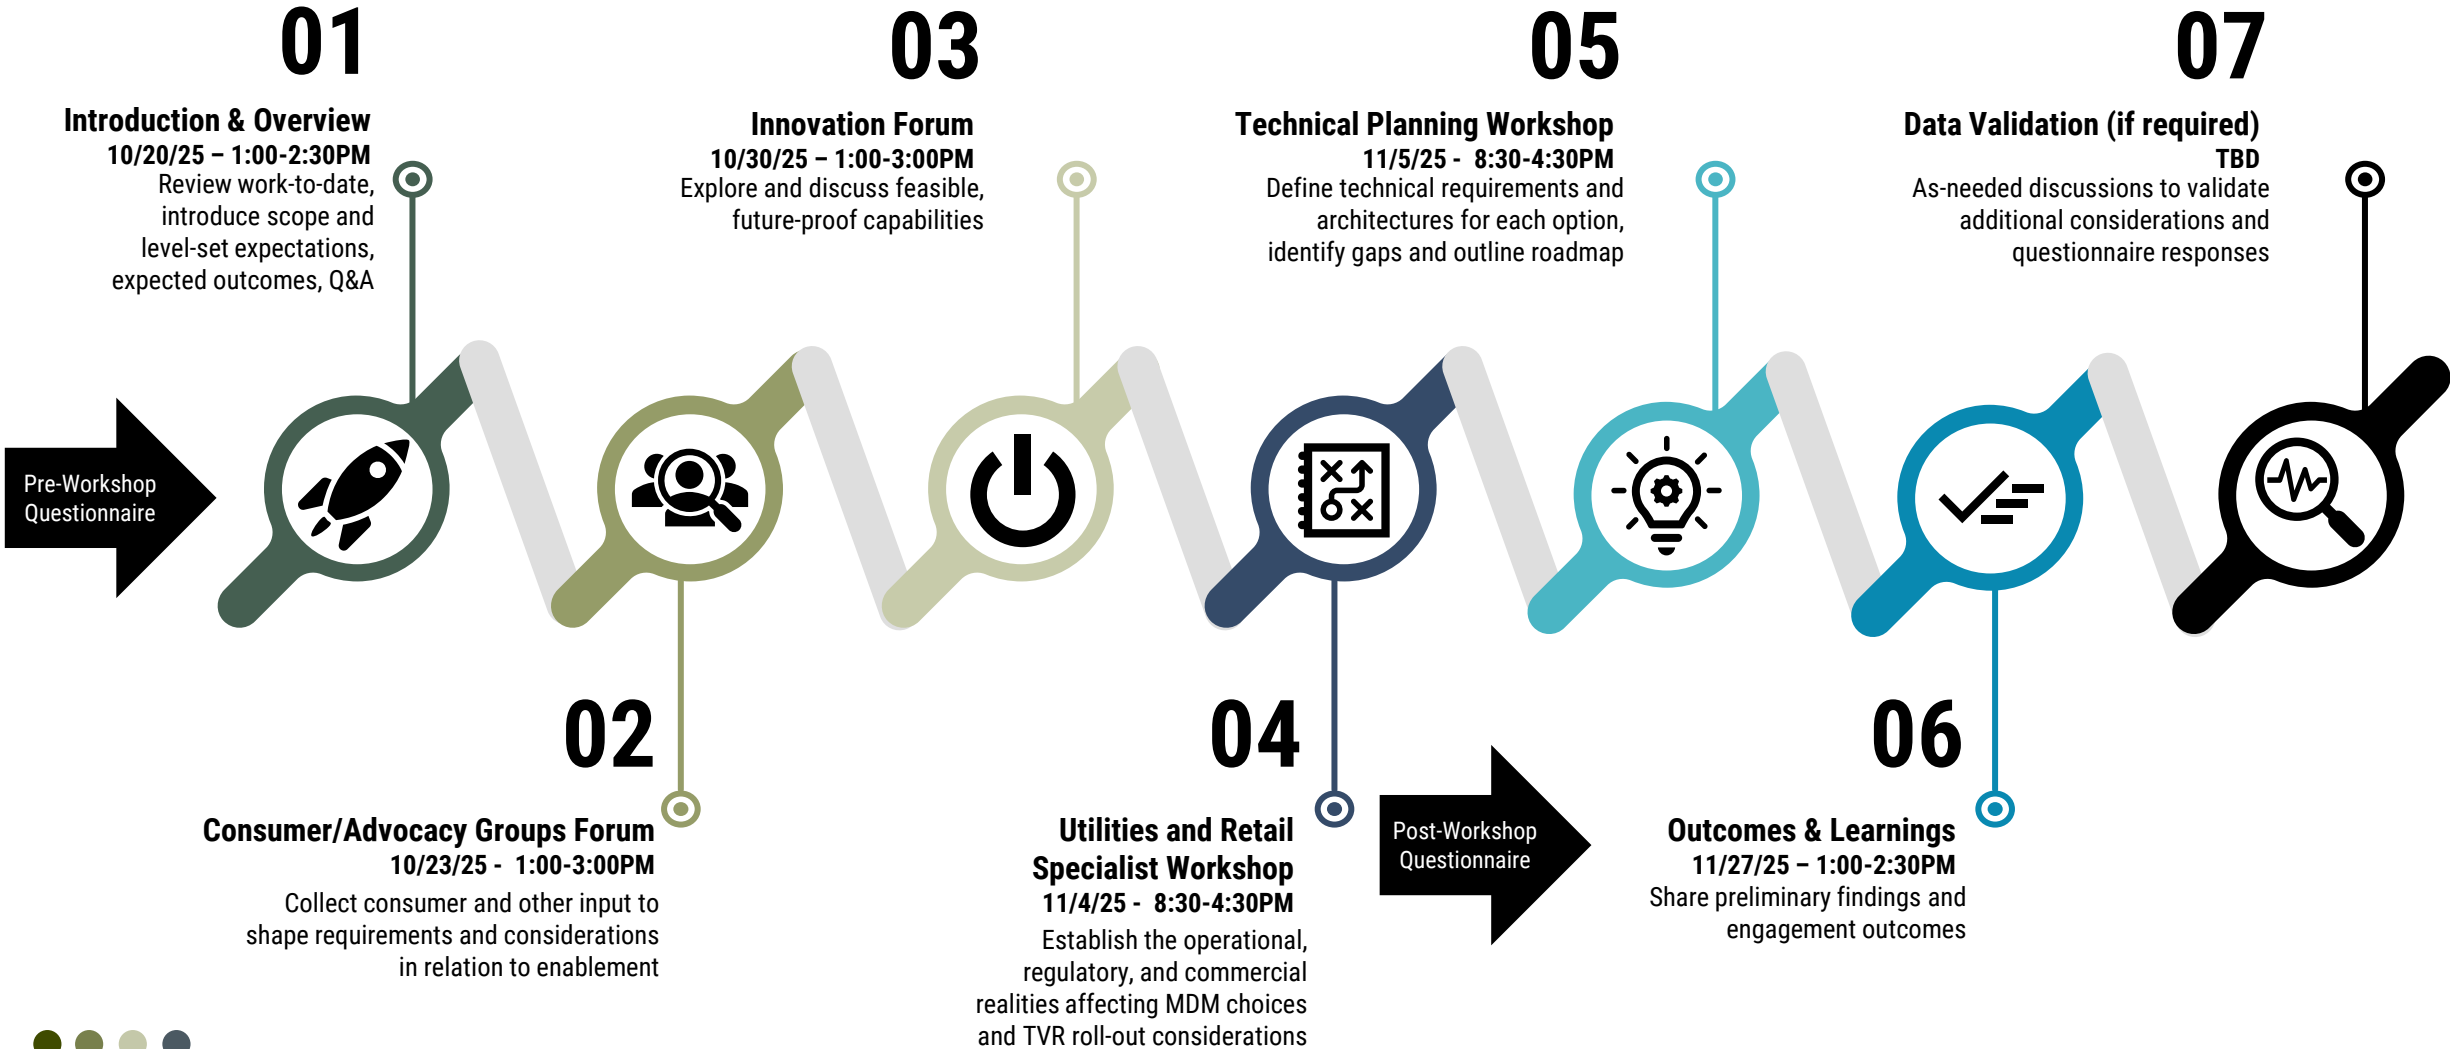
Pre-Workshop Questionnaire

01

Introduction & Overview

10/20/25 – 1:00-2:30PM

Review work-to-date, introduce scope and level-set expectations, expected outcomes, Q&A

02

Consumer/Advocacy Groups Forum

10/23/25 - 1:00-3:00PM

Collect consumer and other input to shape requirements and considerations in relation to enablement

03

Innovation Forum

10/30/25 – 1:00-3:00PM

Explore and discuss feasible, future-proof capabilities

04

Utilities and Retail Specialist Workshop

11/4/25 - 8:30-4:30PM

Establish the operational, regulatory, and commercial realities affecting MDM choices and TVR roll-out considerations

05

Technical Planning Workshop

11/5/25 - 8:30-4:30PM

Define technical requirements and architectures for each option, identify gaps and outline roadmap

Post-Workshop Questionnaire

06

Outcomes & Learnings

11/27/25 – 1:00-2:30PM

Share preliminary findings and engagement outcomes

07

Data Validation (if required)

TBD

As-needed discussions to validate additional considerations and questionnaire responses